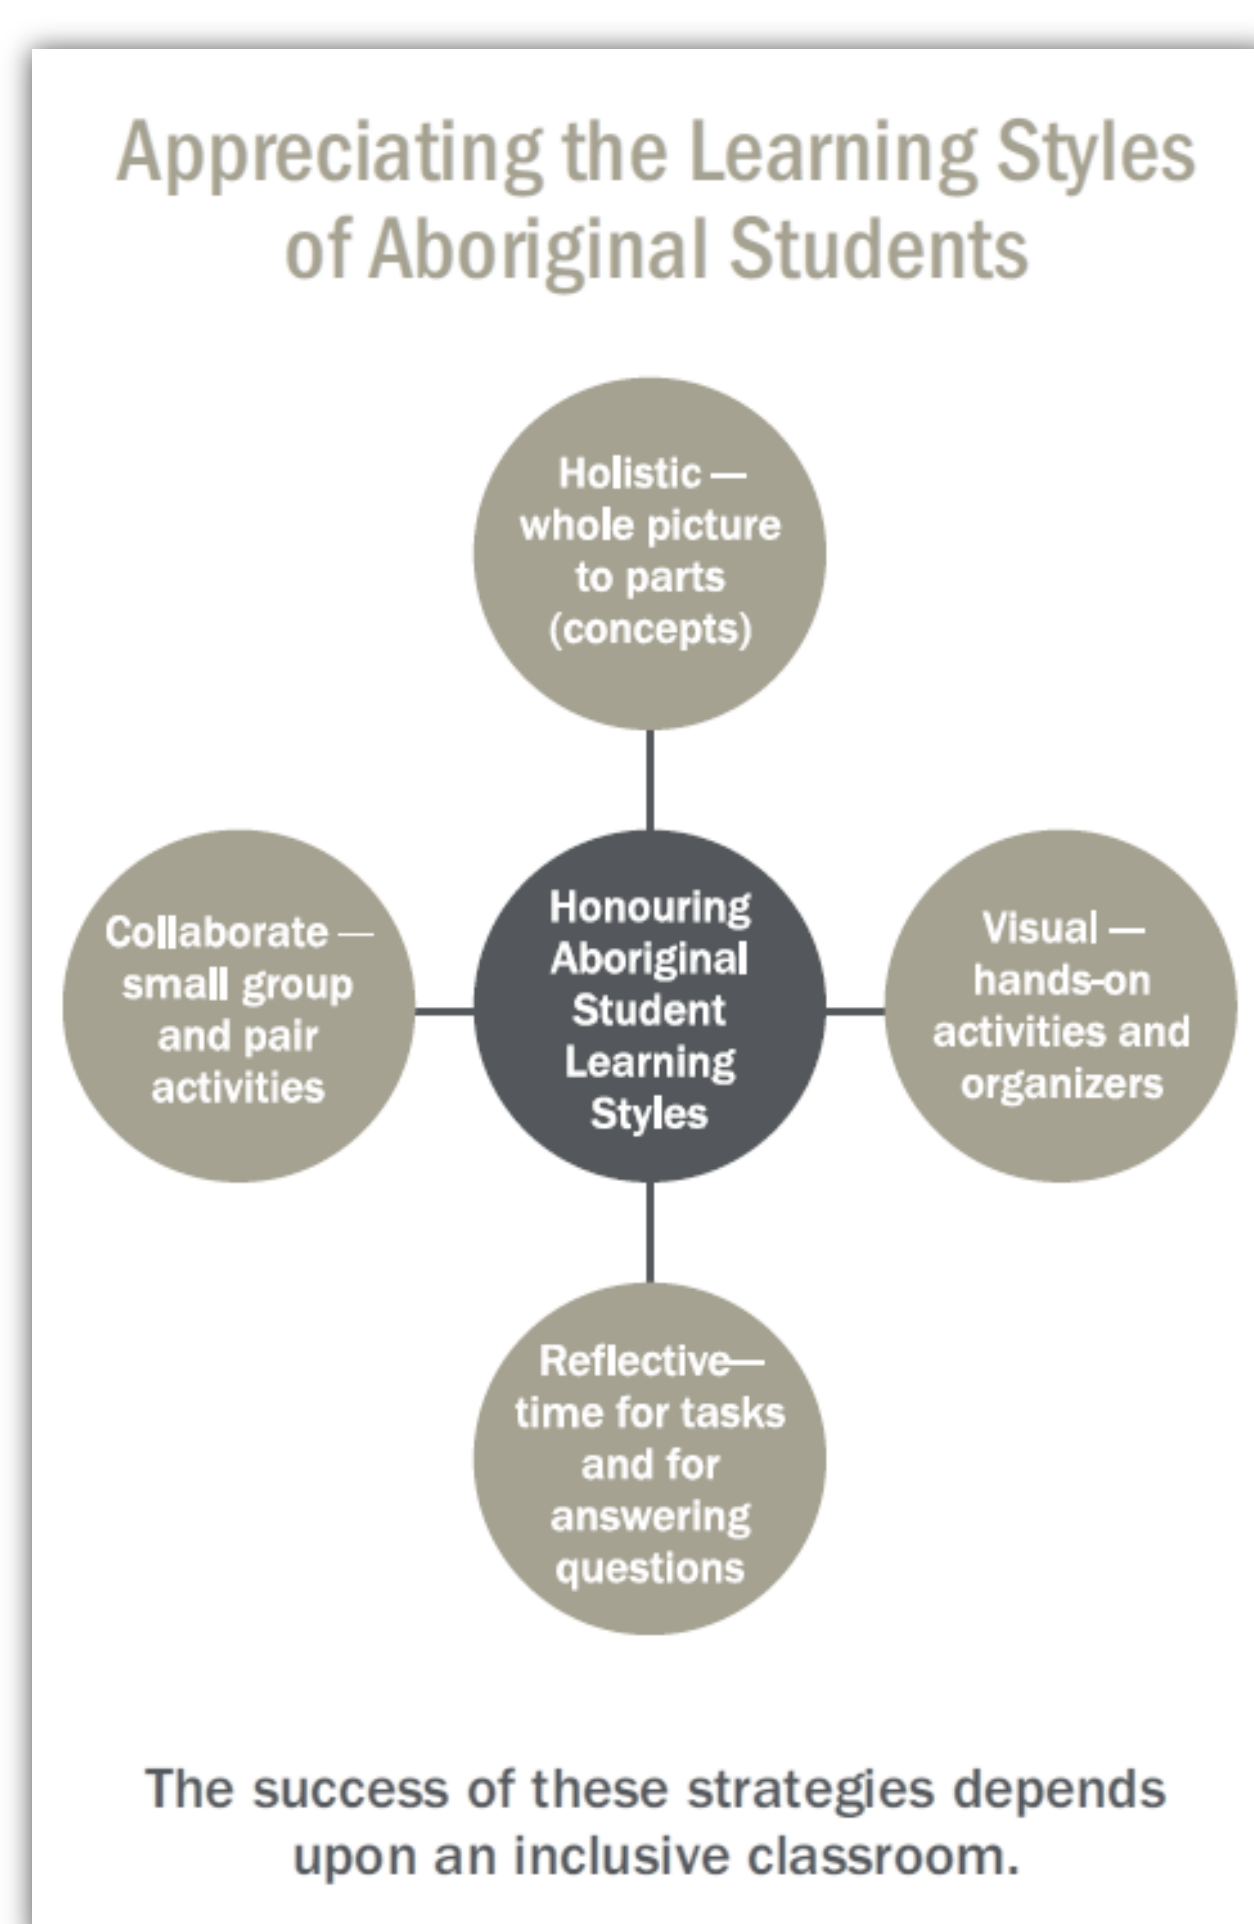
Appreciating the Learning Styles of Aboriginal Students

Holistic — whole picture to parts (concepts)

Collaborate — small group and pair activities

Honouring Aboriginal Student Learning Styles

Visual — hands-on activities and organizers

Reflective— time for tasks and for answering questions

The success of these strategies depends upon an inclusive classroom.